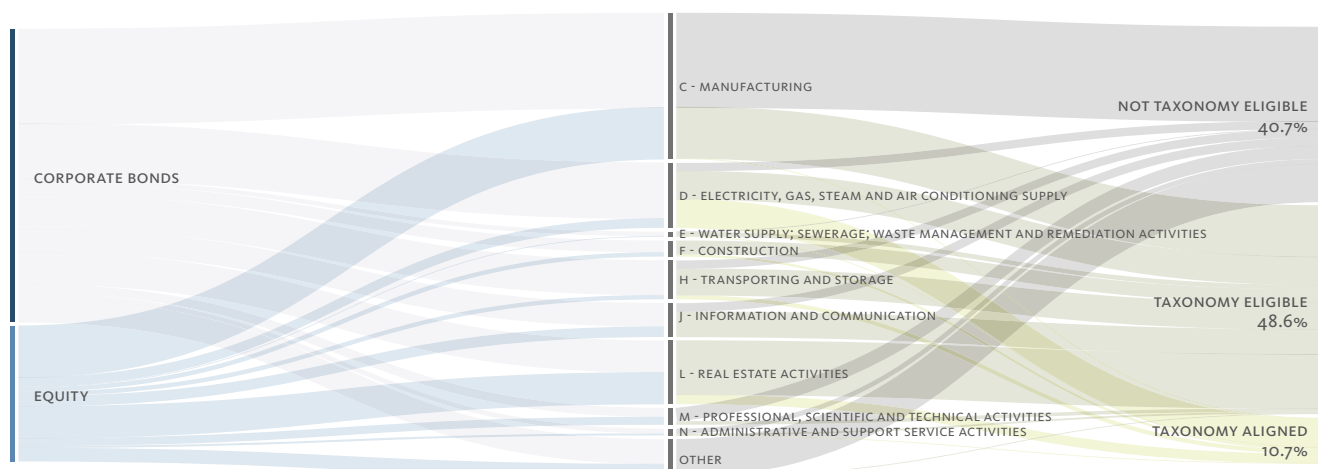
CORPORATE BONDS

EQUITY

C - MANUFACTURING

D - ELECTRICITY, GAS, STEAM AND AIR CONDITIONING SUPPLY

E - WATER SUPPLY; SEWERAGE; WASTE MANAGEMENT AND REMEDIATION ACTIVITIES

F - CONSTRUCTION

H - TRANSPORTING AND STORAGE

J - INFORMATION AND COMMUNICATION

L - REAL ESTATE ACTIVITIES

M - PROFESSIONAL, SCIENTIFIC AND TECHNICAL ACTIVITIES

N - ADMINISTRATIVE AND SUPPORT SERVICE ACTIVITIES

OTHER

NOT TAXONOMY ELIGIBLE
40.7%

TAXONOMY ELIGIBLE
48.6%

TAXONOMY ALIGNED
10.7%